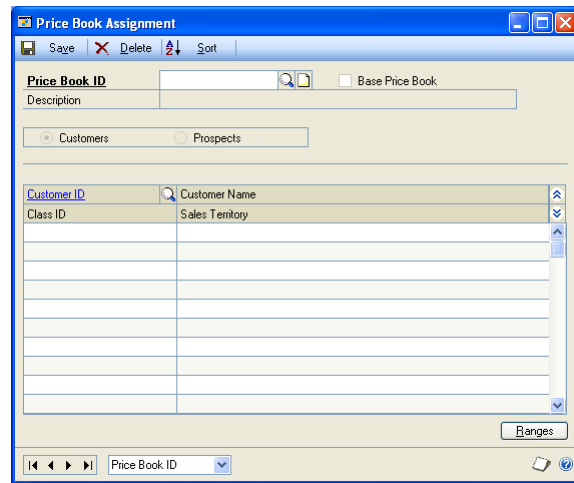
Price Book Assignment

Save Delete Sort

Price Book ID

Base Price Book

Description

Customers Prospects

| Customer ID | Customer Name |
|---|---|
| Class ID | Sales Territory |
| | |
| | |
| | |
| | |
| | |
| | |
| | |
| | |
| | |
| | |

Ranges

Price Book ID